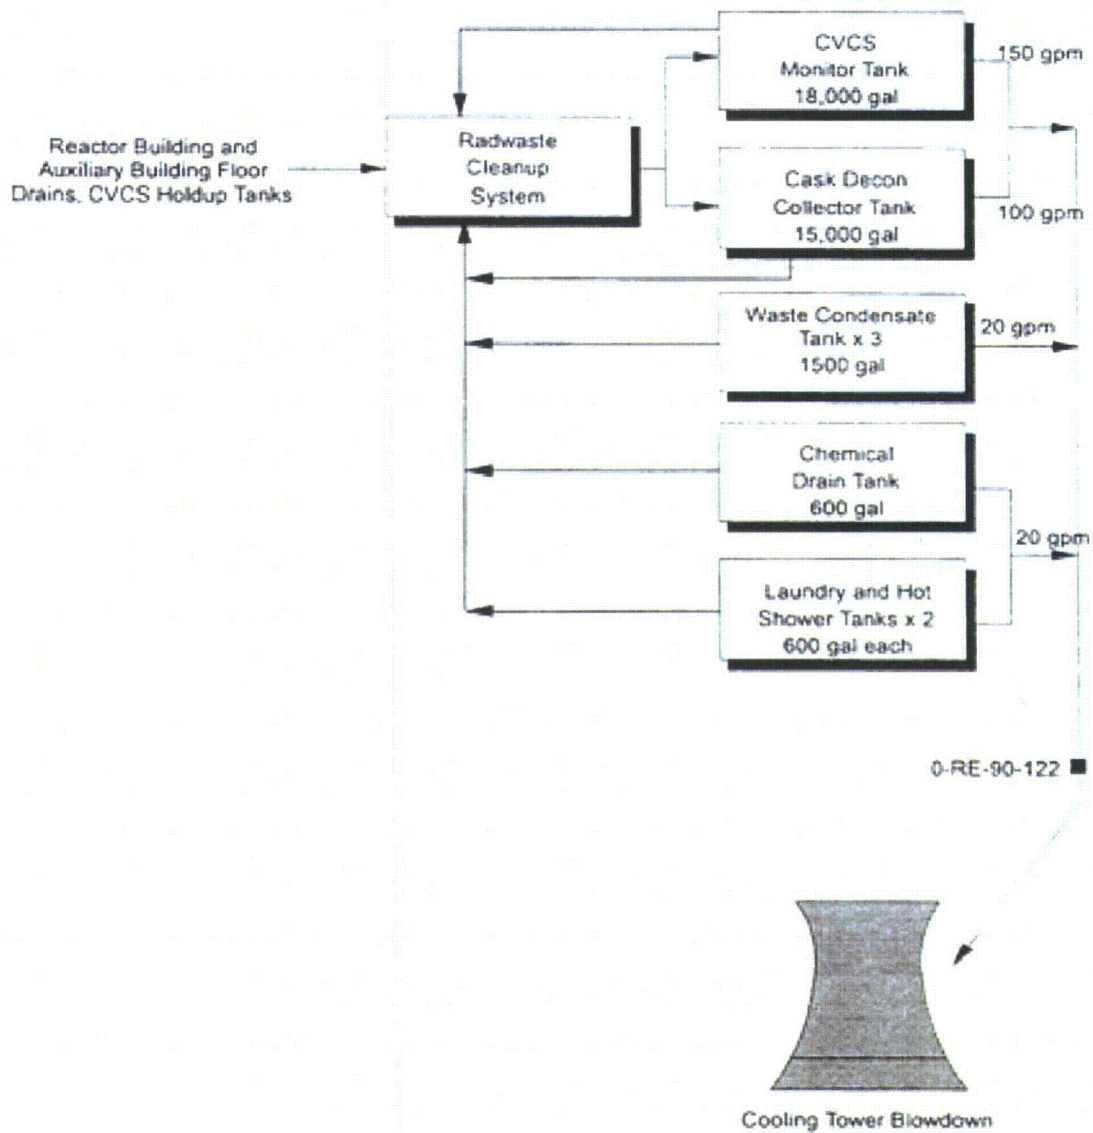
Reactor Building and Auxiliary Building Floor Drains, CVCS Holdup Tanks

Radwaste Cleanup System

CVCS Monitor Tank 18,000 gal

150 gpm

Cask Decon Collector Tank 15,000 gal

100 gpm

Waste Condensate Tank x 3 1500 gal

20 gpm

Chemical Drain Tank 600 gal

20 gpm

Laundry and Hot Shower Tanks x 2 600 gal each

0-RE-90-122

Cooling Tower Blowdown